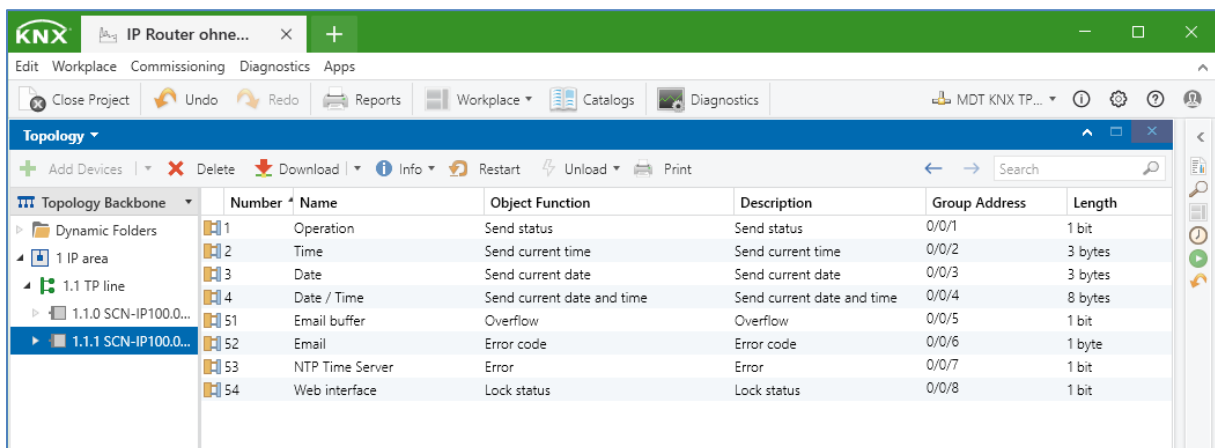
KNX IP Router ohne... × +

Edit Workplace Commissioning Diagnostics Apps

Close Project Undo Redo Reports Workplace ▾ Catalogs Diagnostics MDT KNX TP... ▾

Topology ▾

Add Devices ▾ Delete Download ▾ Info ▾ Restart Unload ▾ Print Search

Topology Backbone ▾

Dynamic Folders
1 IP area
1.1 TP line
1.1.0 SCN-IP100.0...
1.1.1 SCN-IP100.0...

| Number | Name | Object Function | Description | Group Address | Length |
|---|---|---|---|---|---|
| 1 | Operation | Send status | Send status | 0/0/1 | 1 bit |
| 2 | Time | Send current time | Send current time | 0/0/2 | 3 bytes |
| 3 | Date | Send current date | Send current date | 0/0/3 | 3 bytes |
| 4 | Date / Time | Send current date and time | Send current date and time | 0/0/4 | 8 bytes |
| 51 | Email buffer | Overflow | Overflow | 0/0/5 | 1 bit |
| 52 | Email | Error code | Error code | 0/0/6 | 1 byte |
| 53 | NTP Time Server | Error | Error | 0/0/7 | 1 bit |
| 54 | Web interface | Lock status | Lock status | 0/0/8 | 1 bit |